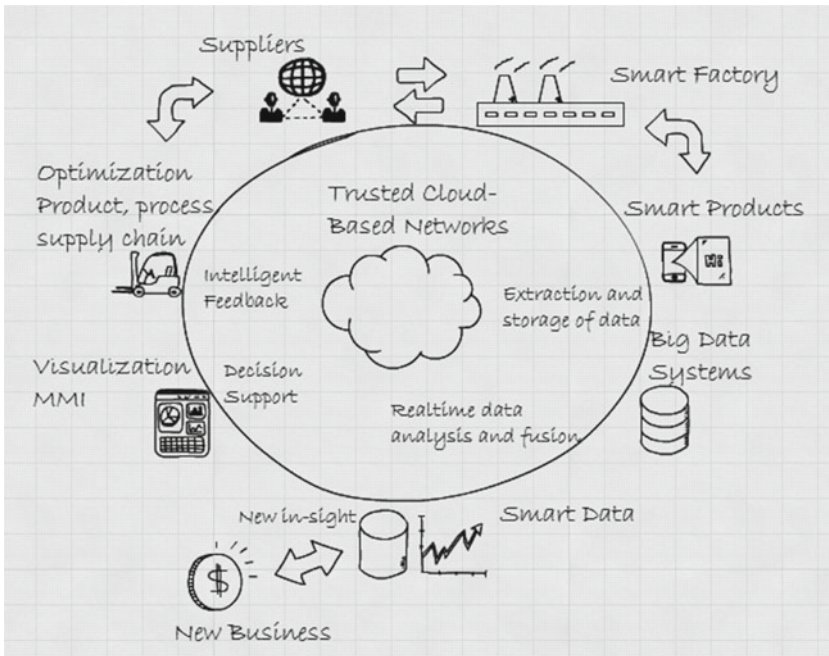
Suppliers

Smart Factory

Optimization
Product, process
supply chain

Trusted Cloud-
Based Networks

Smart Products

Intelligent
Feedback

Extraction and
storage of data

Big Data
Systems

Visualization
MMI

Decision
Support

Realtime data
analysis and fusion

New in-sight

Smart Data

$

New Business